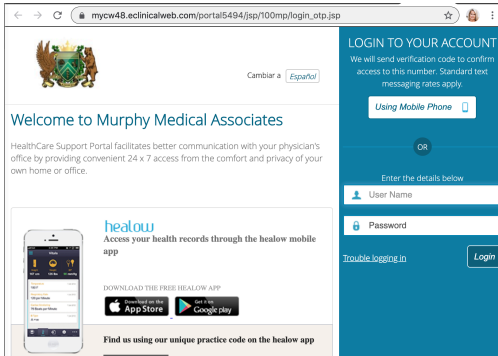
mycw48.eclinicalweb.com/portal5494/jsp/100mp/login_otp.jsp

Cambiar a Español

Welcome to Murphy Medical Associates

HealthCare Support Portal facilitates better communication with your physician's office by providing convenient 24 x 7 access from the comfort and privacy of your own home or office.

healow

Access your health records through the healow mobile app

DOWNLOAD THE FREE HEALOW APP

Download on the App Store

Get it on Google play

Find us using our unique practice code on the healow app

LOGIN TO YOUR ACCOUNT

We will send verification code to confirm access to this number. Standard text messaging rates apply.

Using Mobile Phone

OR

Enter the details below

User Name

Password

Trouble logging in

Login